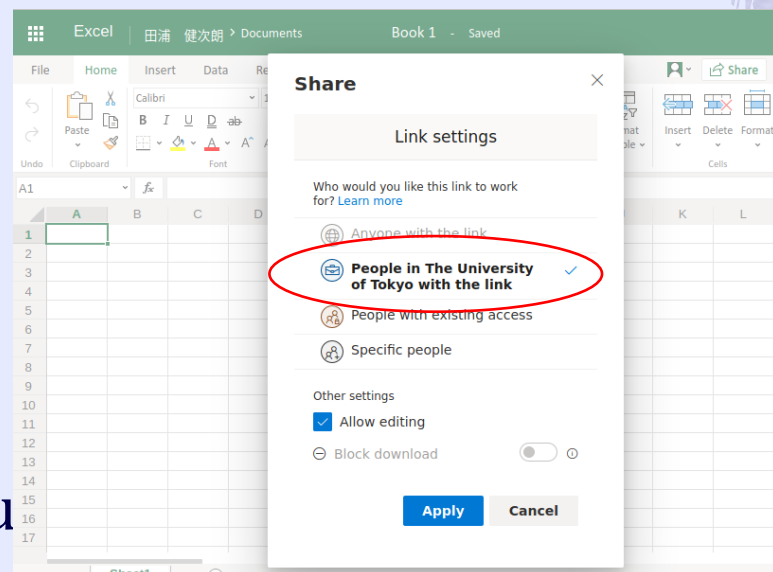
Excel 田浦 健次朗 > Documents Book 1 - Saved

File Home Insert Data Re

Share

Undo Clipboard Font Cells

Paste Calibri

B I U D ab

Insert Delete Format

A1 fx

A B C D K L

1 2 3 4 5 6 7 8 9 10 11 12 13 14 15 16 17

Share

Link settings

Who would you like this link to work for? Learn more

Anyone with the link

People in The University of Tokyo with the link

People with existing access

Specific people

Other settings

Allow editing

Block download

Apply Cancel

Sheet1